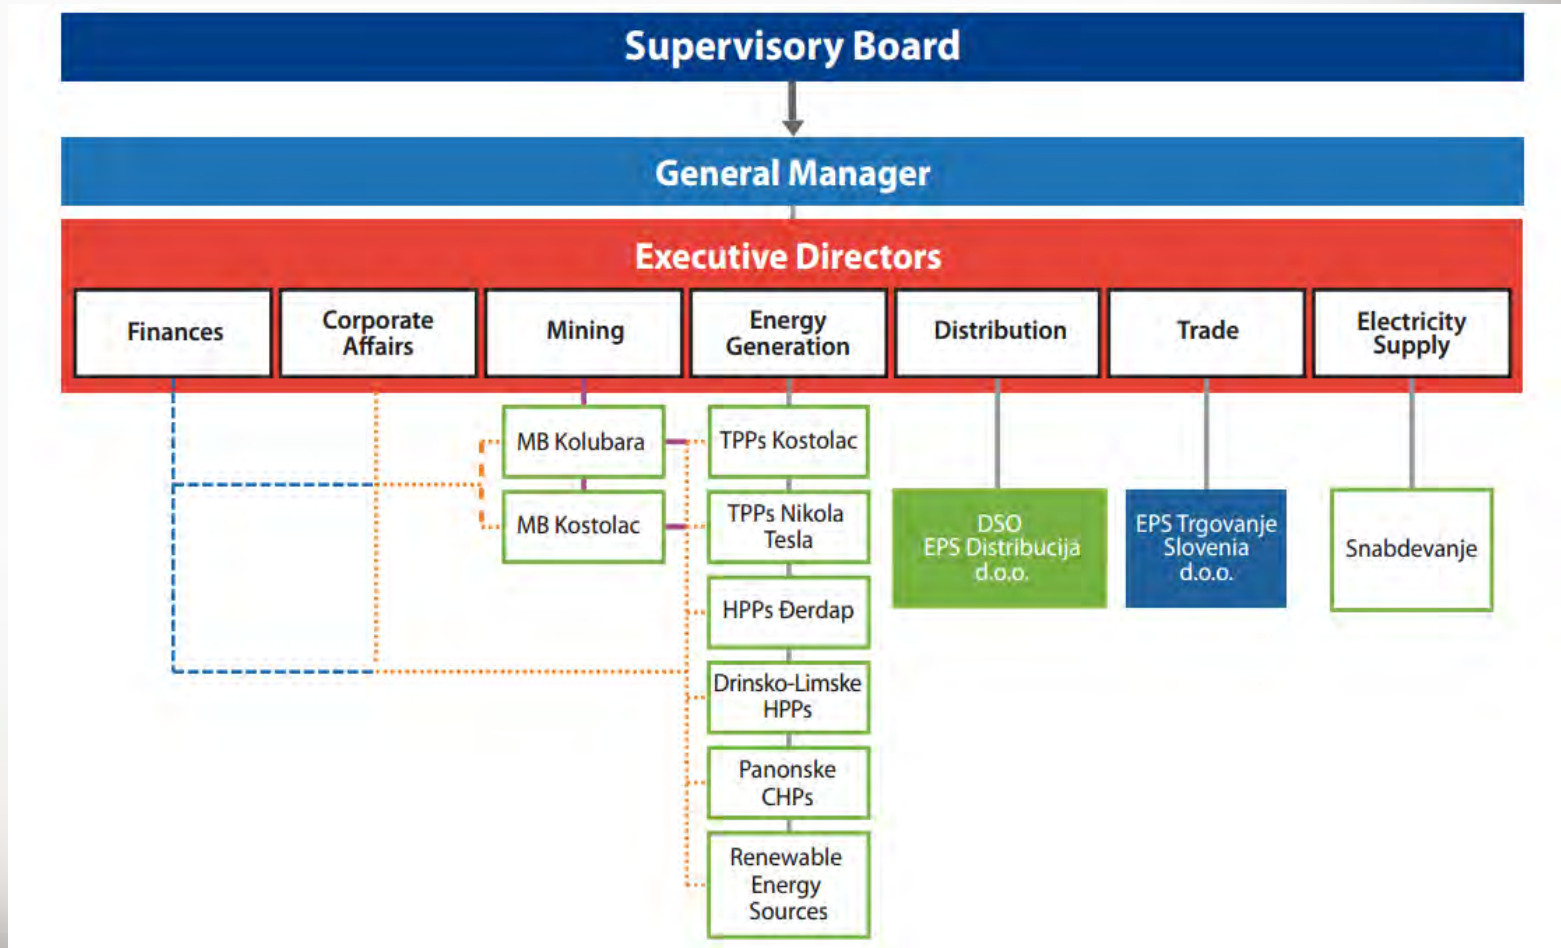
Supervisory Board

General Manager

Executive Directors

Finances

Corporate Affairs

Mining

Energy Generation

Distribution

Trade

Electricity Supply

MB Kolubara

MB Kostolac

TPPs Kostolac

TPPs Nikola Tesla

HPPs Đerdap

Drinsko-Limske HPPs

Panonske CHPs

Renewable Energy Sources

DSO EPS Distribucija d.o.o.

EPS Trgovanje Slovenia d.o.o.

Snabdevanje